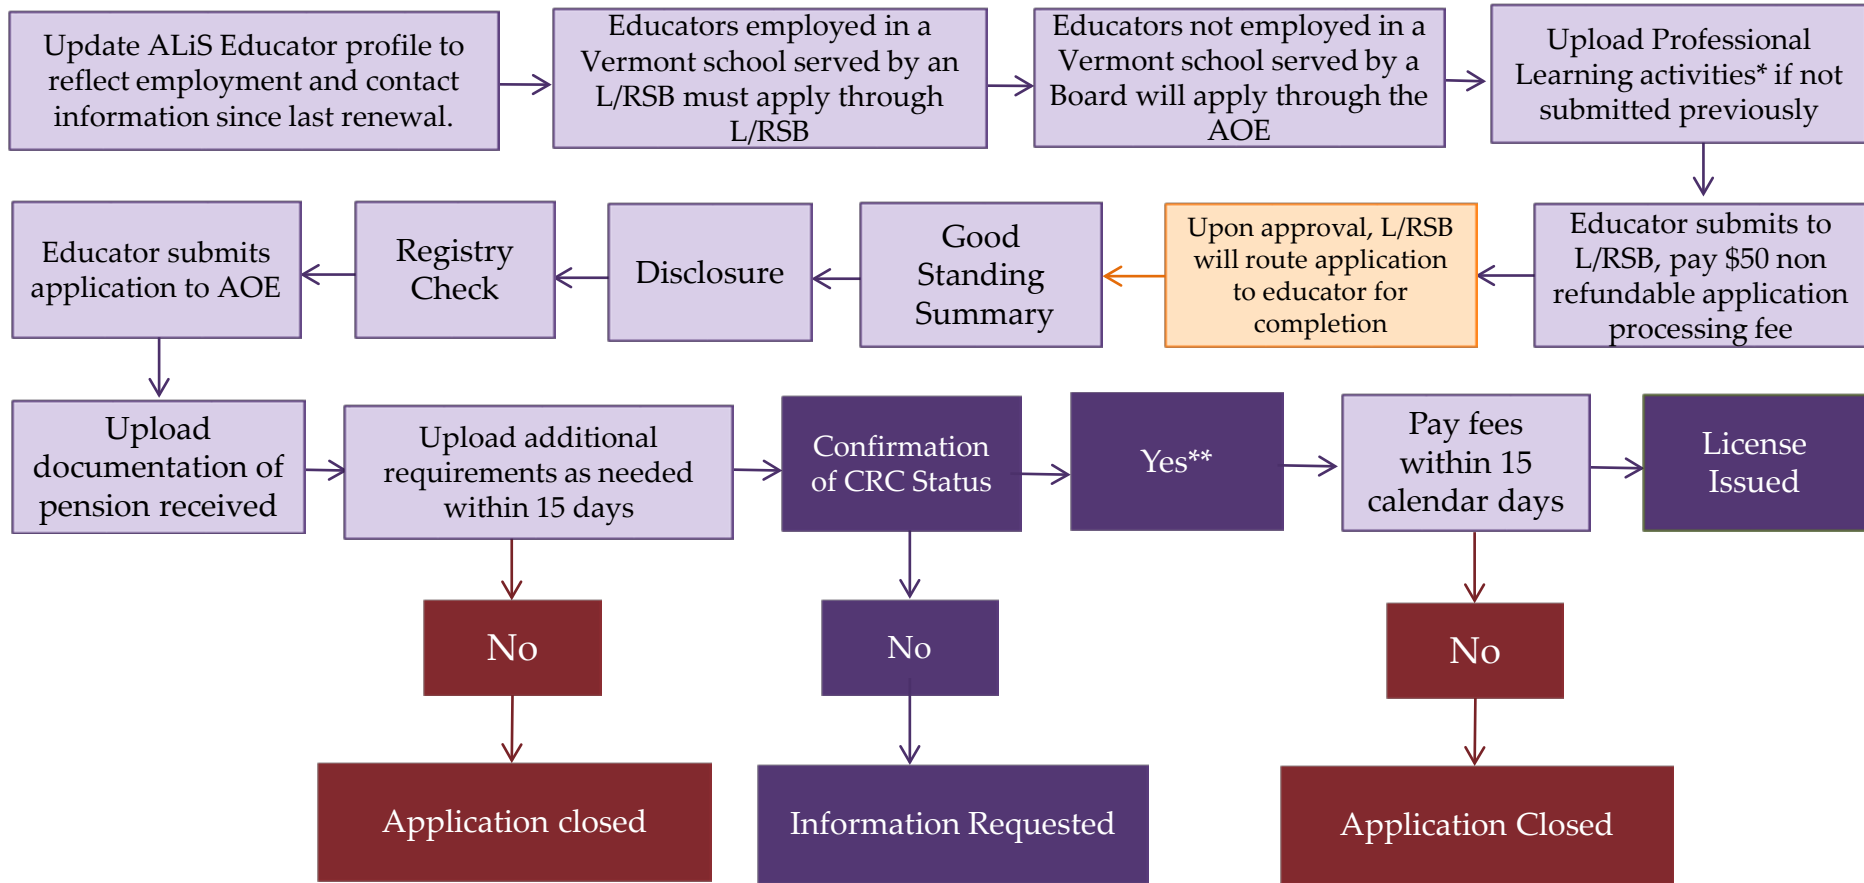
Update ALiS Educator profile to reflect employment and contact information since last renewal.

Educators employed in a Vermont school served by an L/RSB must apply through L/RSB

Educators not employed in a Vermont school served by a Board will apply through the AOE

Upload Professional Learning activities* if not submitted previously

Educator submits to L/RSB, pay $50 non refundable application processing fee

Upon approval, L/RSB will route application to educator for completion

Good Standing Summary

Disclosure

Registry Check

Educator submits application to AOE

Upload documentation of pension received

Upload additional requirements as needed within 15 days

Confirmation of CRC Status

Yes**

Pay fees within 15 calendar days

License Issued

No

Application closed

No

Information Requested

No

Application Closed